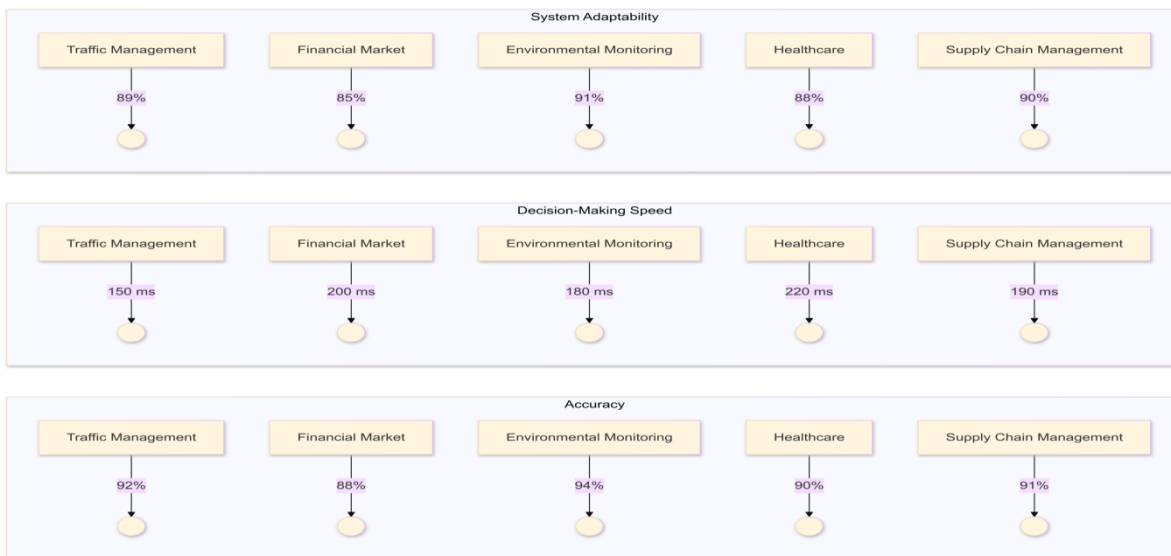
System Adaptability

Traffic Management
89%

Financial Market
85%

Environmental Monitoring
91%

Healthcare
88%

Supply Chain Management
90%

Decision-Making Speed

Traffic Management
150 ms

Financial Market
200 ms

Environmental Monitoring
180 ms

Healthcare
220 ms

Supply Chain Management
190 ms

Accuracy

Traffic Management
92%

Financial Market
88%

Environmental Monitoring
94%

Healthcare
90%

Supply Chain Management
91%